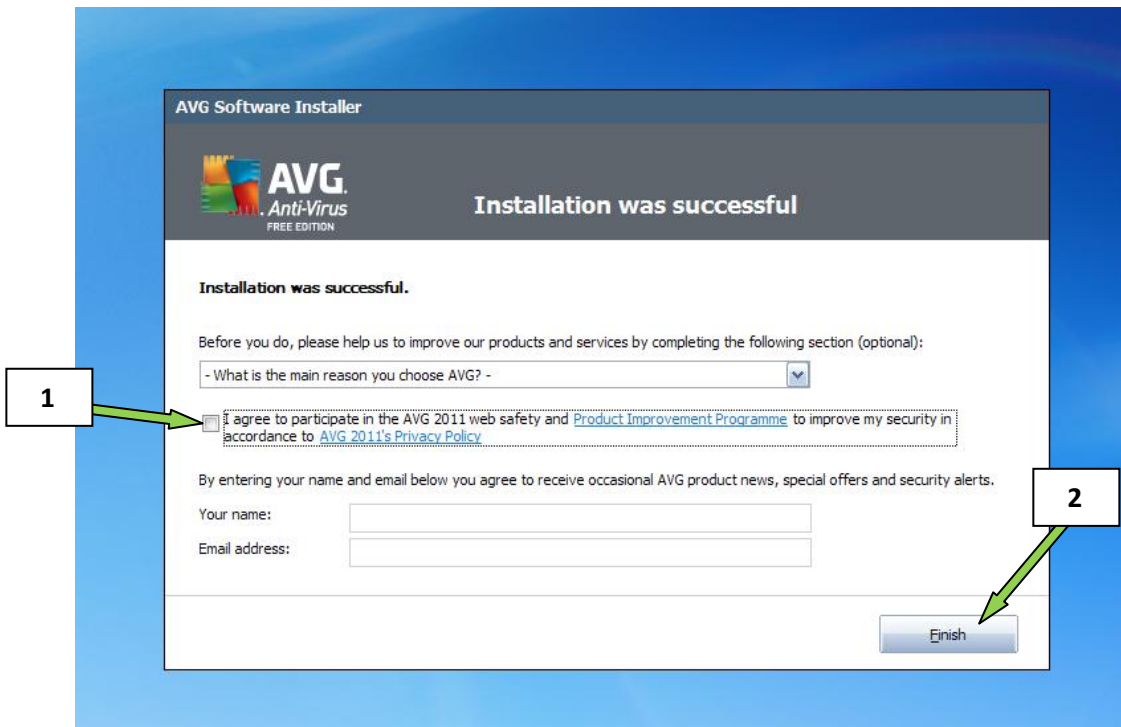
AVG Software Installer

AVG. Anti-Virus FREE EDITION

Installation was successful

Installation was successful.

Before you do, please help us to improve our products and services by completing the following section (optional):

- What is the main reason you choose AVG? -

1

I agree to participate in the AVG 2011 web safety and Product Improvement Programme to improve my security in accordance to AVG 2011's Privacy Policy

By entering your name and email below you agree to receive occasional AVG product news, special offers and security alerts.

2

Your name:

Email address:

Finish